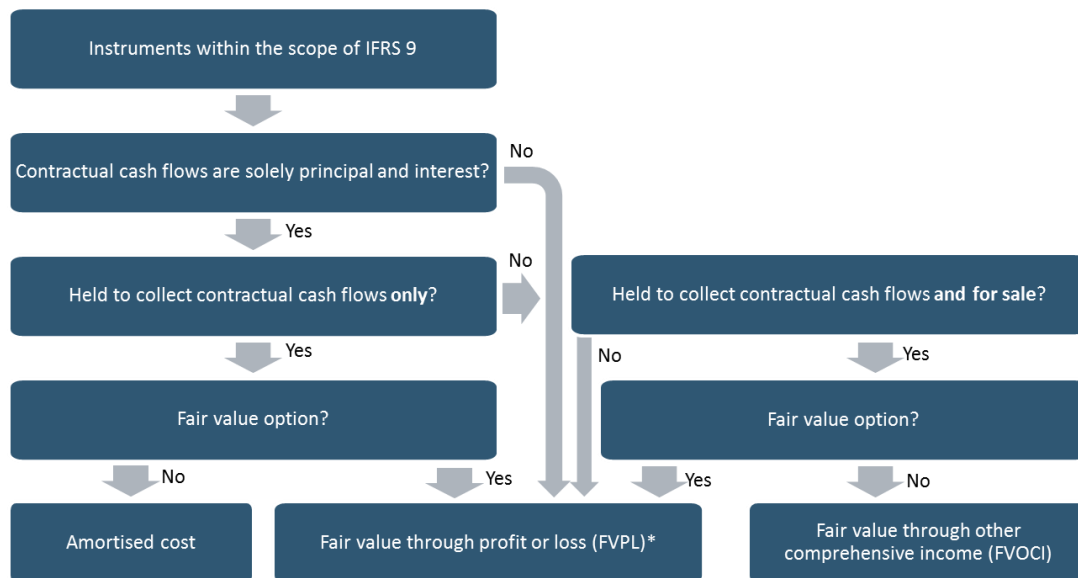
Instruments within the scope of IFRS 9

Contractual cash flows are solely principal and interest?

No

Yes

Held to collect contractual cash flows **only**?

No

Held to collect contractual cash flows **and for sale**?

Yes

No

Yes

Fair value option?

Fair value option?

No

Yes

Yes

No

Amortised cost

Fair value through profit or loss (FVPL)*

Fair value through other comprehensive income (FVOCI)